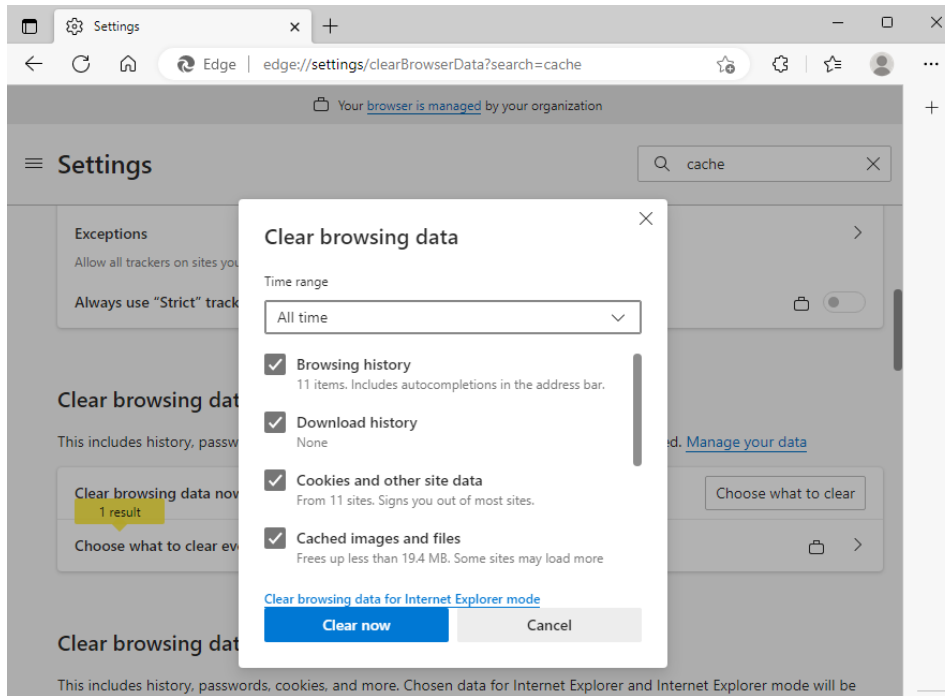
Settings

Edge | edge://settings/clearBrowserData?search=cache

Your browser is managed by your organization

Settings

cache

Exceptions

Allow all trackers on sites you

Always use "Strict" track

Clear browsing dat

This includes history, passw

d. Manage your data

Clear browsing data now

Choose what to clear

1 result

Choose what to clear ev

Clear browsing dat

This includes history, passwords, cookies, and more. Chosen data for Internet Explorer and Internet Explorer mode will be

Clear browsing data

Time range

All time

Browsing history
11 items. Includes autocompletions in the address bar.

Download history
None

Cookies and other site data
From 11 sites. Signs you out of most sites.

Cached images and files
Frees up less than 19.4 MB. Some sites may load more

Clear browsing data for Internet Explorer mode

Clear now

Cancel